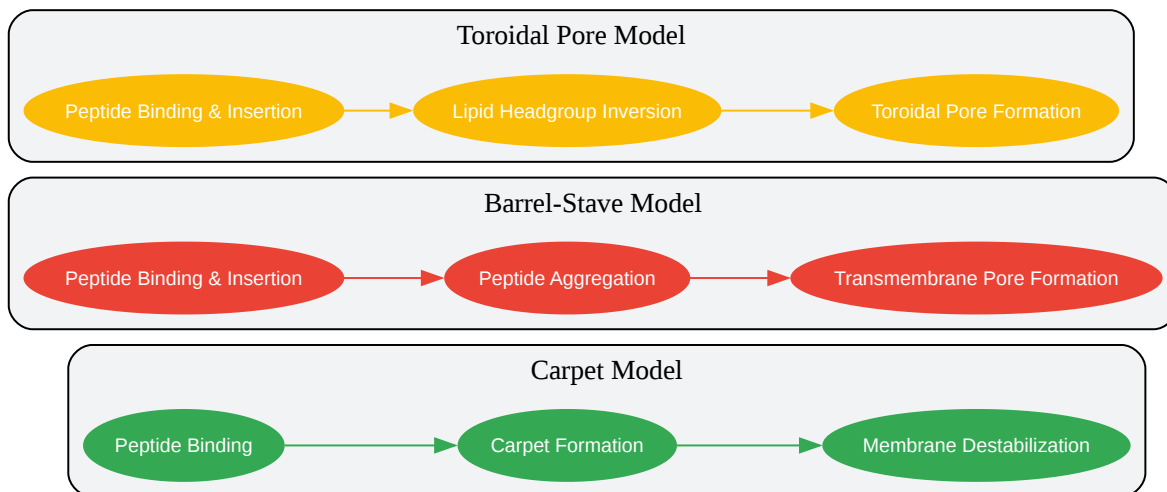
Toroidal Pore Model

Peptide Binding & Insertion

Lipid Headgroup Inversion

Toroidal Pore Formation

Barrel-Stave Model

Peptide Binding & Insertion

Peptide Aggregation

Transmembrane Pore Formation

Carpet Model

Peptide Binding

Carpet Formation

Membrane Destabilization